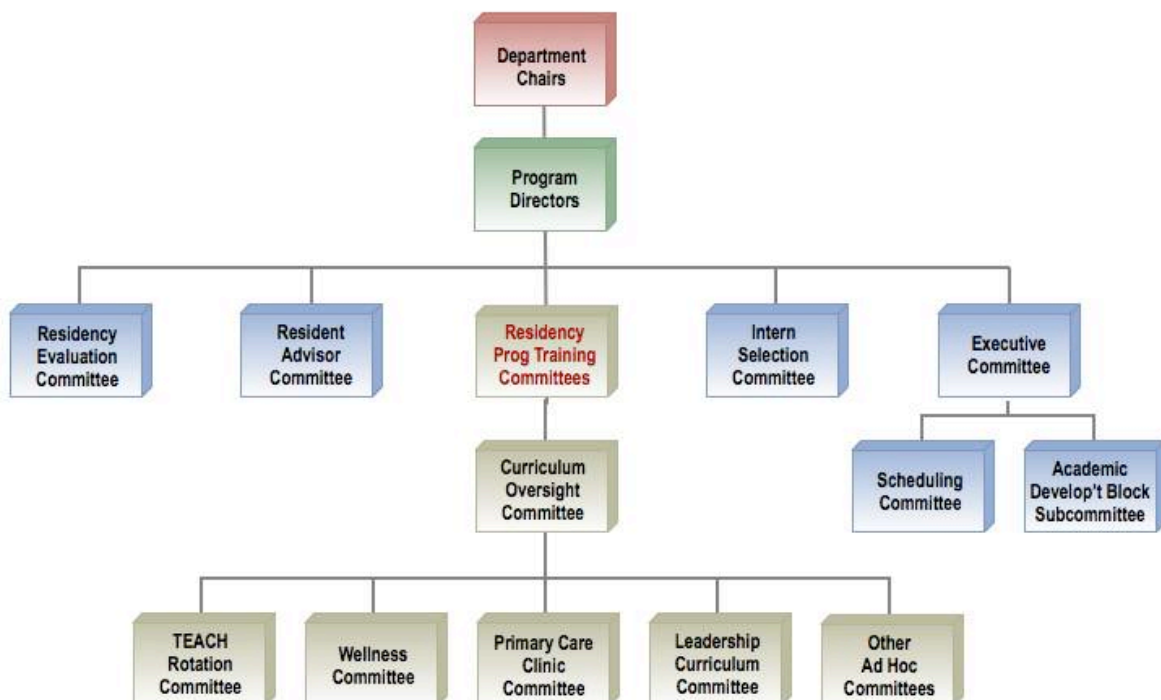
Department Chairs

Program Directors

Residency Evaluation Committee

Resident Advisor Committee

Residency Prog Training Committees

Intern Selection Committee

Executive Committee

Curriculum Oversight Committee

Scheduling Committee

Academic Develop't Block Subcommittee

TEACH Rotation Committee

Wellness Committee

Primary Care Clinic Committee

Leadership Curriculum Committee

Other Ad Hoc Committees